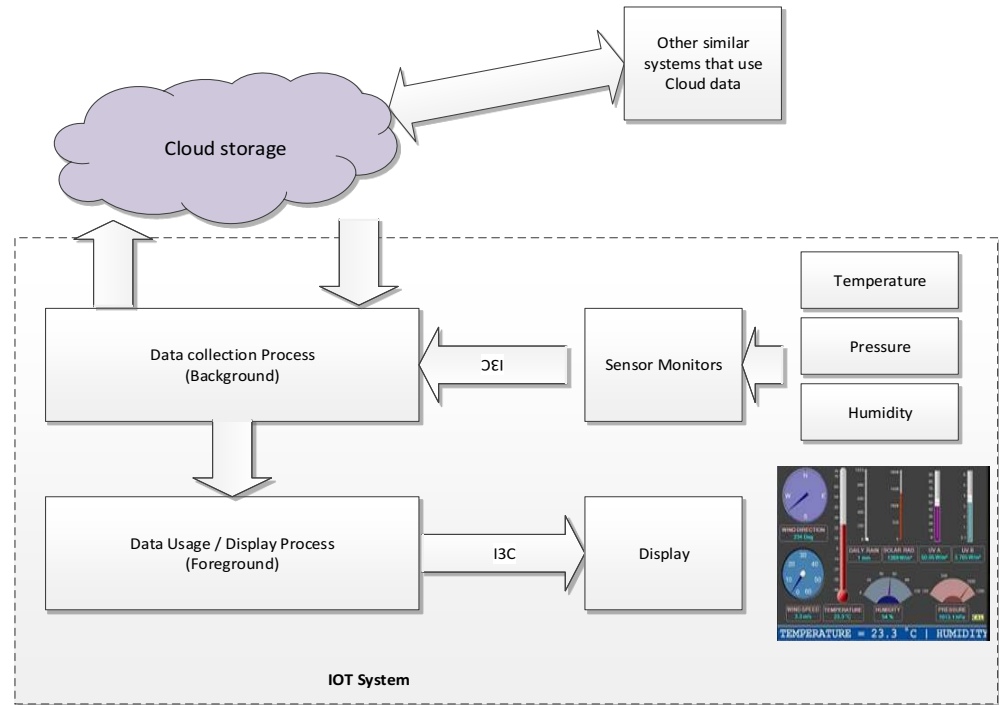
Other similar systems that use Cloud data

Cloud storage

Temperature

Data collection Process
(Background)

I3C

Sensor Monitors

Pressure

Humidity

Data Usage / Display Process
(Foreground)

I3C

Display

N
W
E
S

WIND DIRECTION

DAILY RAIN

SOLAR RAD

UV A

UV B

WIND SPEED

TEMPERATURE

HUMIDITY

PRESSURE

TEMPERATURE = 23.3 °C | HUMIDITY

IOT System